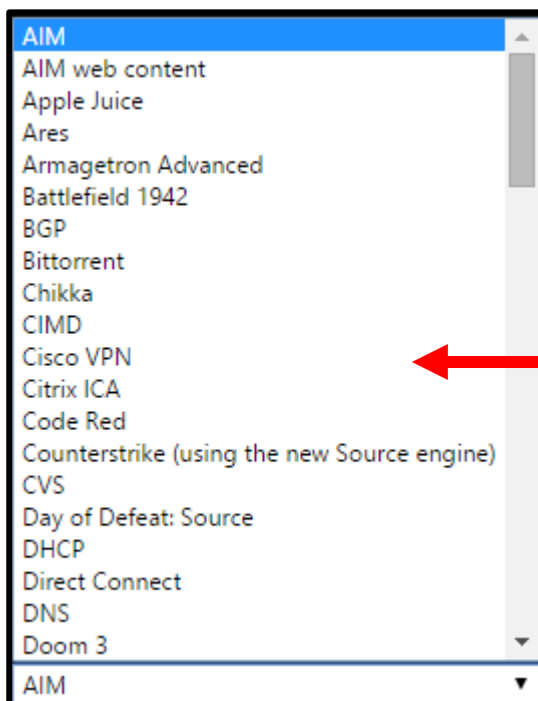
AIM
AIM web content
Apple Juice
Ares
Armagetron Advanced
Battlefield 1942
BGP
Bittorrent
Chikka
CIMD
Cisco VPN
Citrix ICA
Code Red
Counterstrike (using the new Source engine)
CVS
Day of Defeat: Source
DHCP
Direct Connect
DNS
Doom 3
AIM